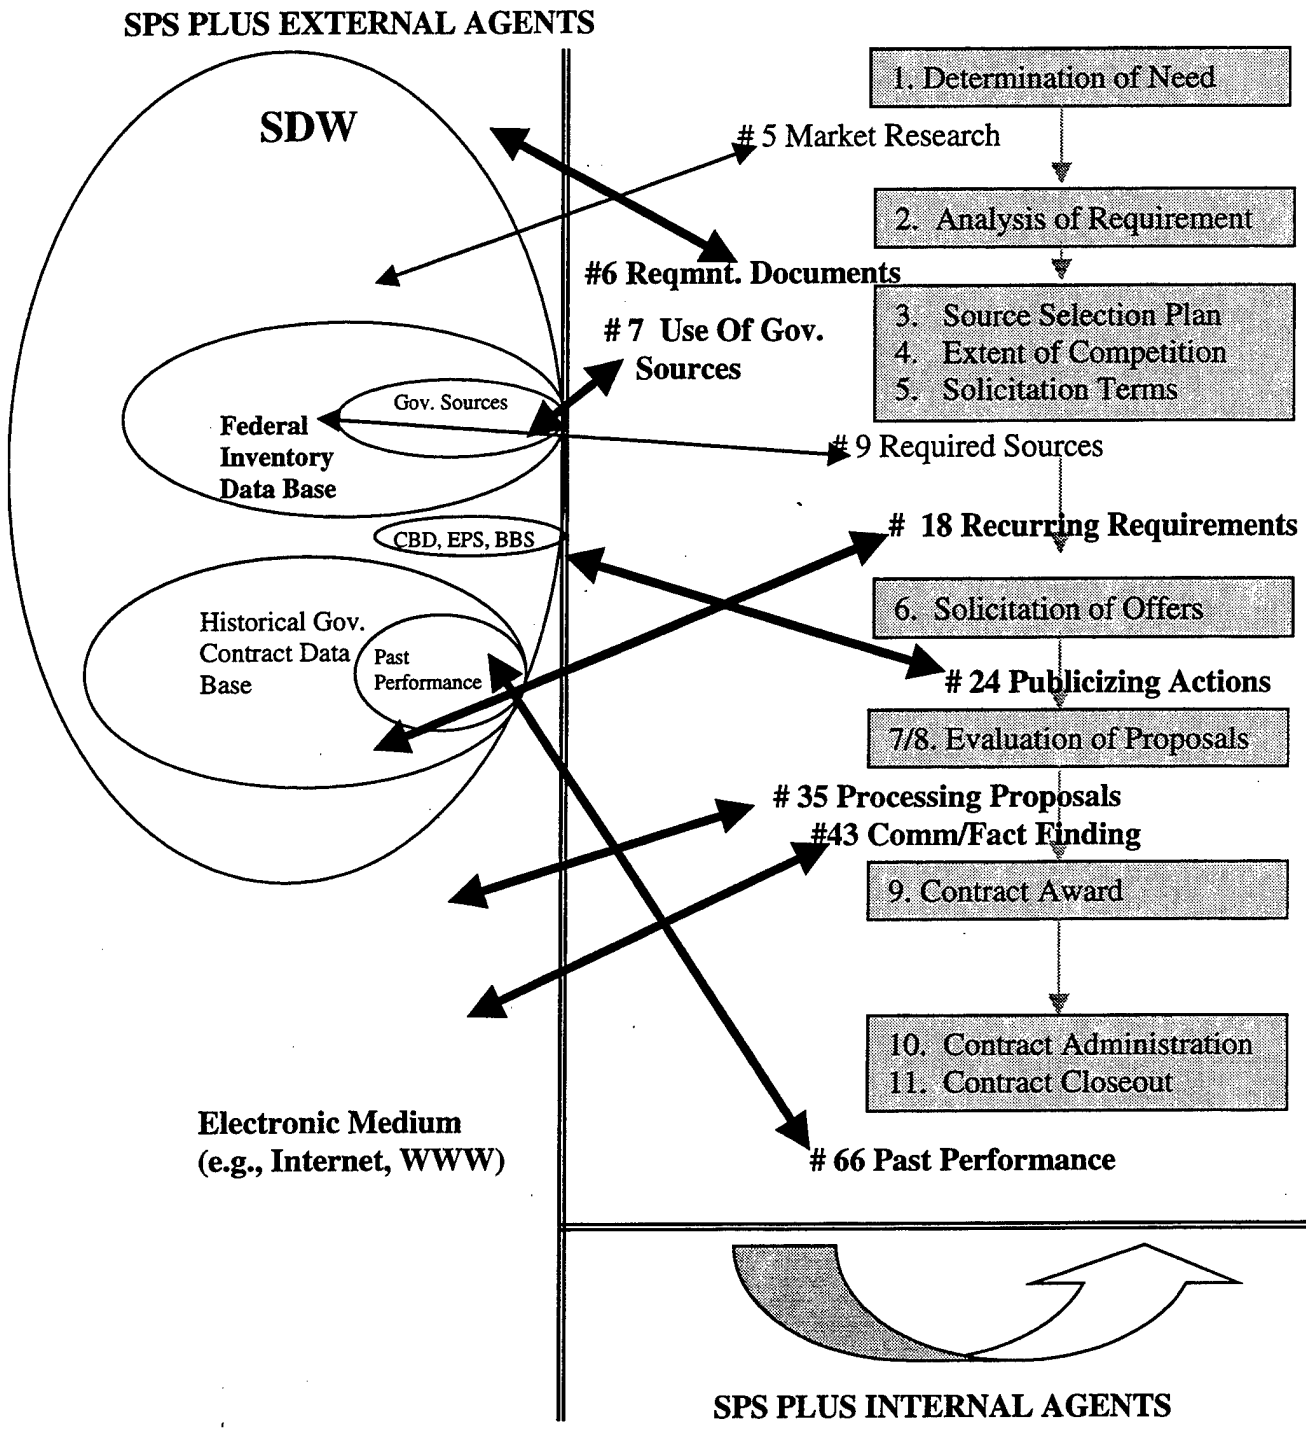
SPS PLUS EXTERNAL AGENTS

SDW

# 5 Market Research

#6 Reqmnt. Documents

# 7 Use Of Gov. Sources

Gov. Sources

Federal Inventory Data Base

# 9 Required Sources

CBD, EPS, BBS

# 18 Recurring Requirements

Historical Gov. Contract Data Base

Past Performance

# 24 Publicizing Actions

# 35 Processing Proposals

#43 Comm/Fact Finding

Electronic Medium (e.g., Internet, WWW)

# 66 Past Performance

1. Determination of Need

2. Analysis of Requirement

3. Source Selection Plan
4. Extent of Competition
5. Solicitation Terms

6. Solicitation of Offers

7/8. Evaluation of Proposals

9. Contract Award

10. Contract Administration
11. Contract Closeout

SPS PLUS INTERNAL AGENTS